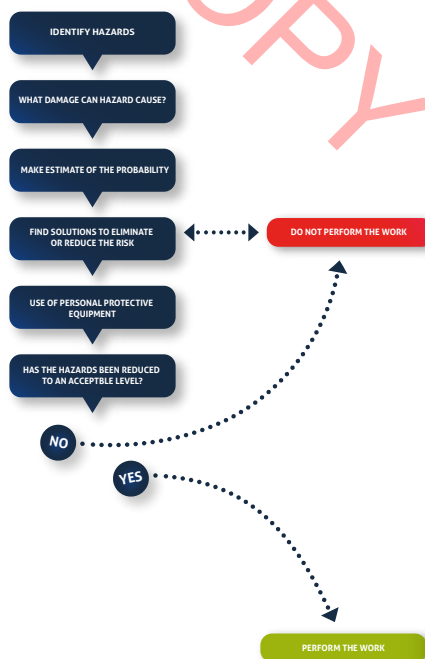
COPY

IDENTIFY HAZARDS

WHAT DAMAGE CAN HAZARD CAUSE?

MAKE ESTIMATE OF THE PROBABILITY

FIND SOLUTIONS TO ELIMINATE OR REDUCE THE RISK

DO NOT PERFORM THE WORK

USE OF PERSONAL PROTECTIVE EQUIPMENT

HAS THE HAZARDS BEEN REDUCED TO AN ACCEPTBLE LEVEL?

NO

YES

PERFORM THE WORK